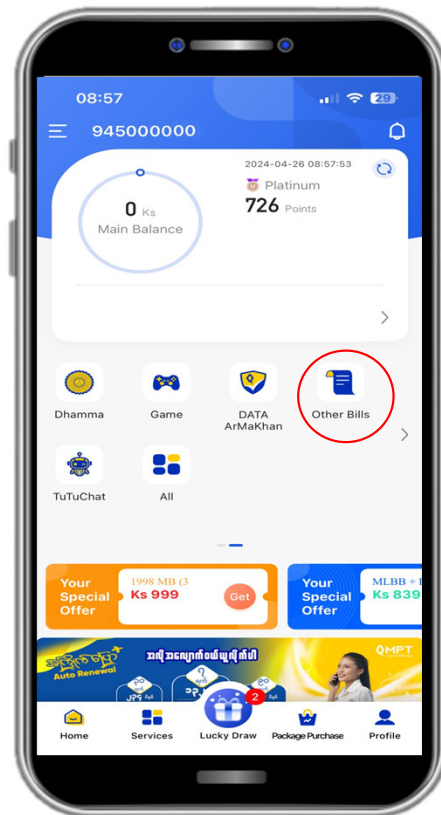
08:57

29

945000000

2024-04-26 08:57:53

0 Ks
Main Balance

Platinum
726 Points

Dhamma

Game

DATA ArMaKhan

Other Bills

TuTuChat

All

Your Special Offer

1998 MB (3
Ks 999

Get

Your Special Offer

MLBB + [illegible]
Ks 839

Auto Renewal

MPT

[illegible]

Home

Services

2

Lucky Draw

Package Purchase

Profile